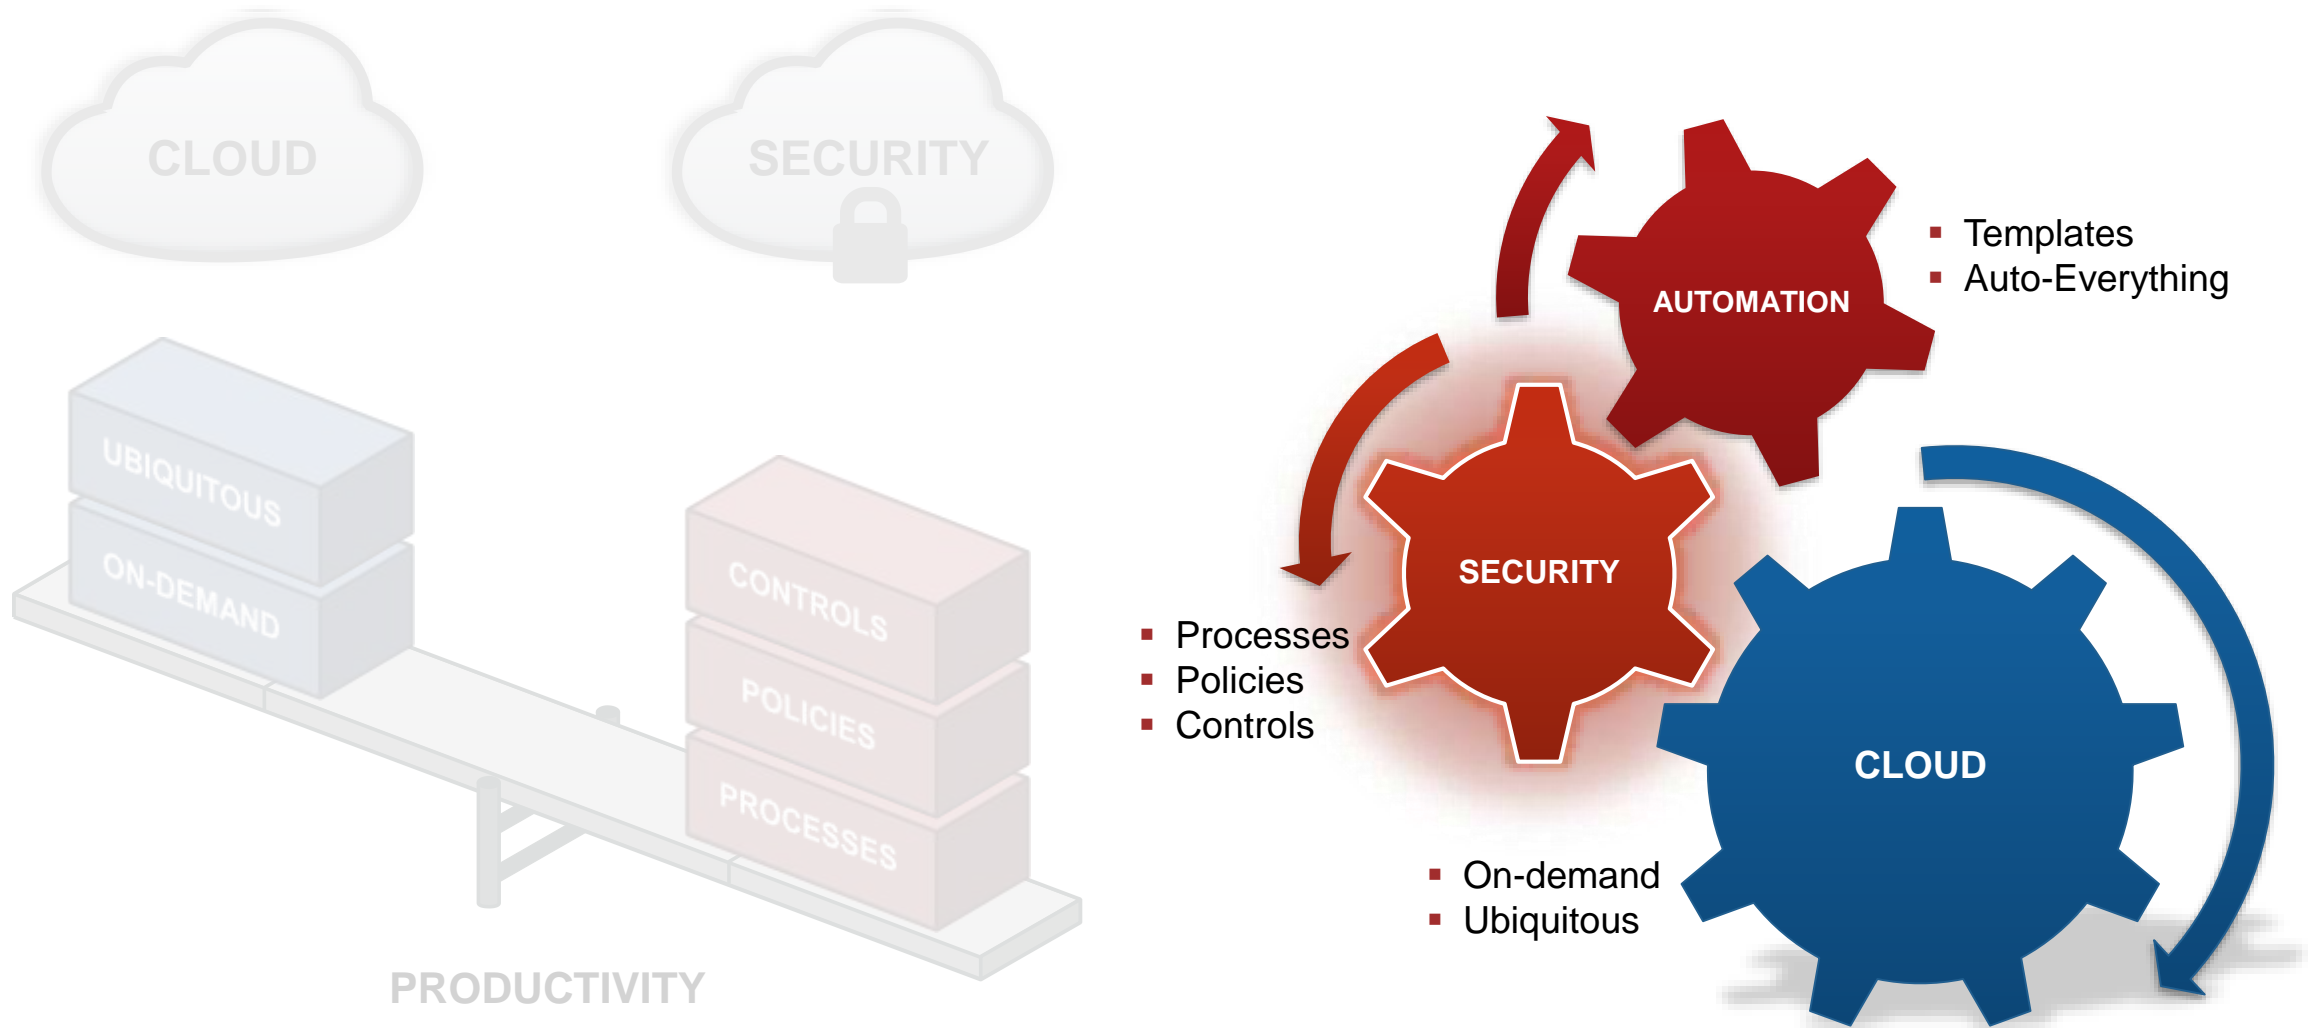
CLOUD

SECURITY

UBIQUITOUS

ON-DEMAND

CONTROLS

POLICIES

PROCESSES

PRODUCTIVITY

AUTOMATION

- Templates
- Auto-Everything

SECURITY

- Processes
- Policies
- Controls

CLOUD

- On-demand
- Ubiquitous